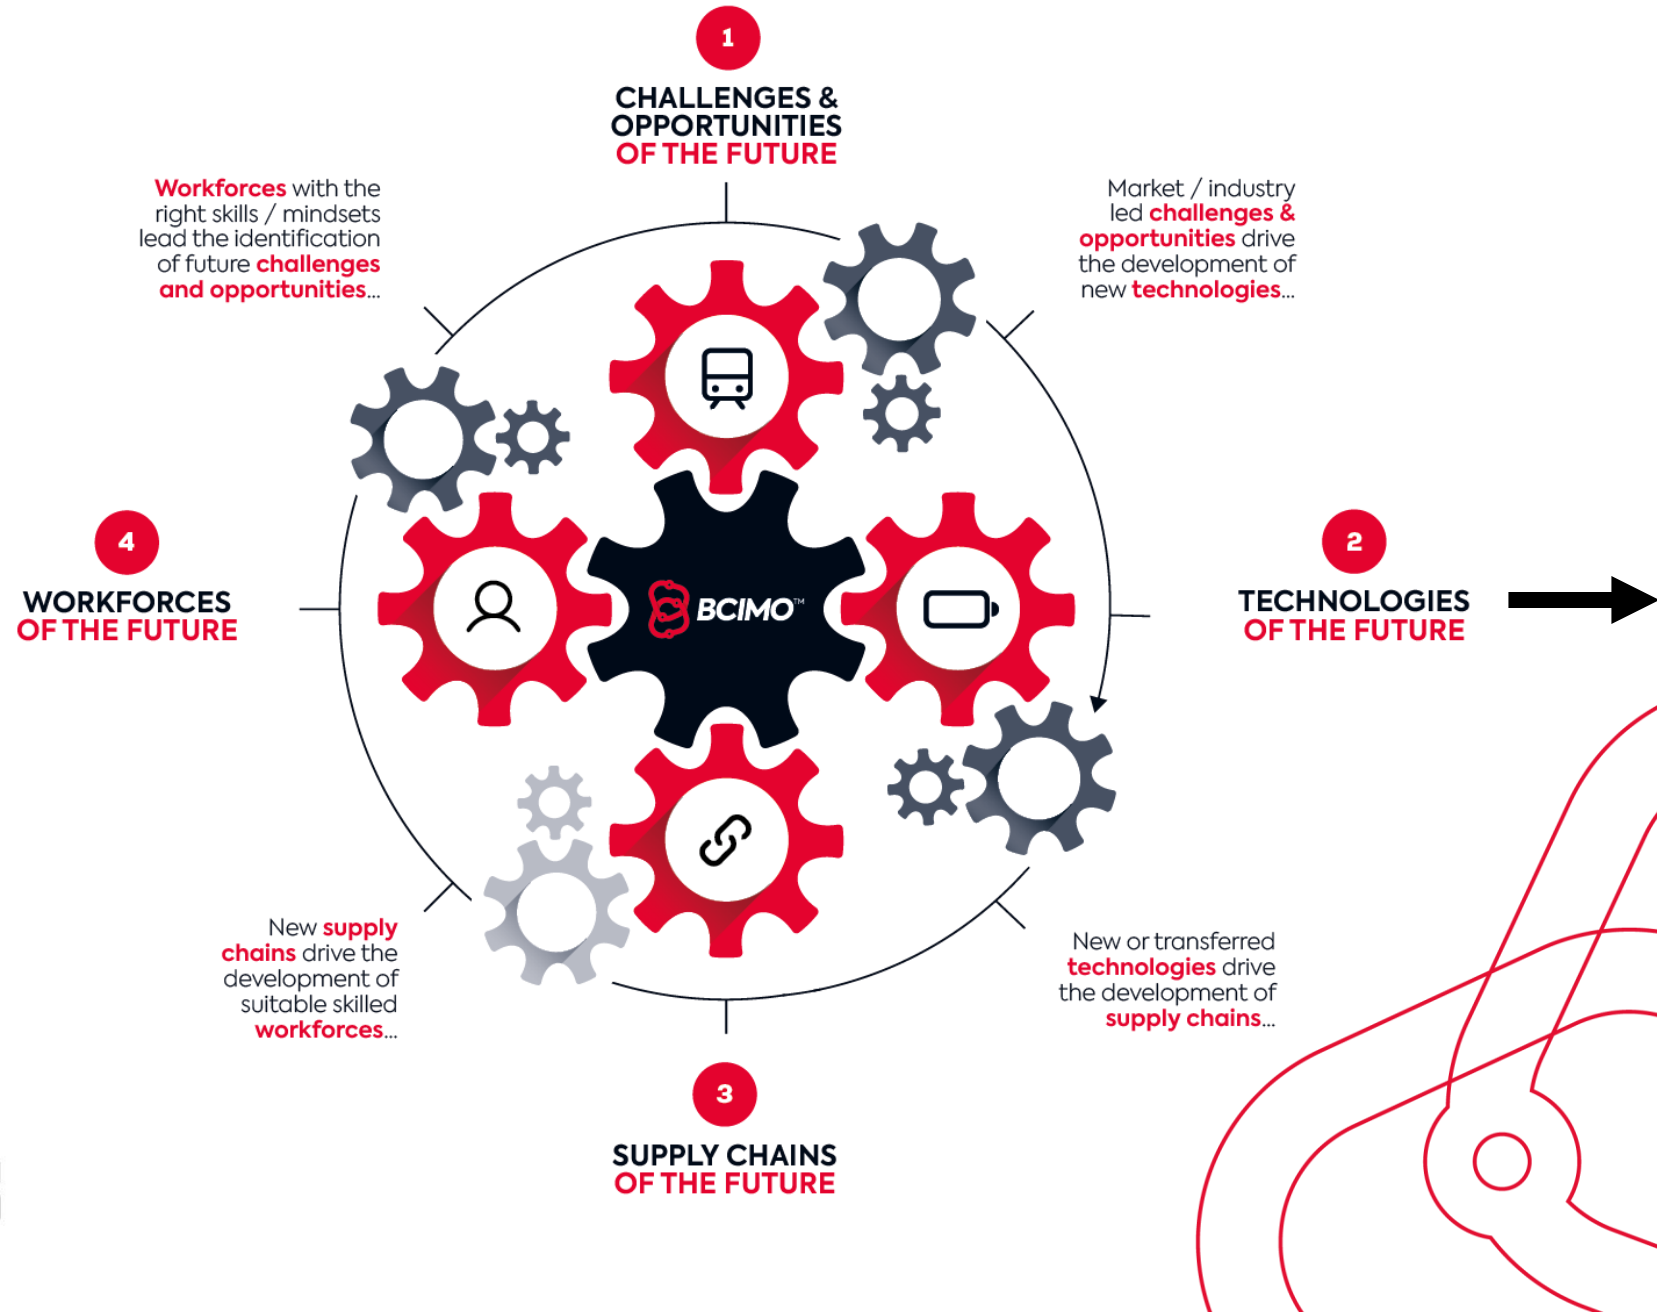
1

CHALLENGES & OPPORTUNITIES OF THE FUTURE

Workforces with the right skills / mindsets lead the identification of future challenges and opportunities...

Market / industry led challenges & opportunities drive the development of new technologies...

4

WORKFORCES OF THE FUTURE

BCIMO™

2

TECHNOLOGIES OF THE FUTURE

New supply chains drive the development of suitable skilled workforces...

New or transferred technologies drive the development of supply chains...

3

SUPPLY CHAINS OF THE FUTURE